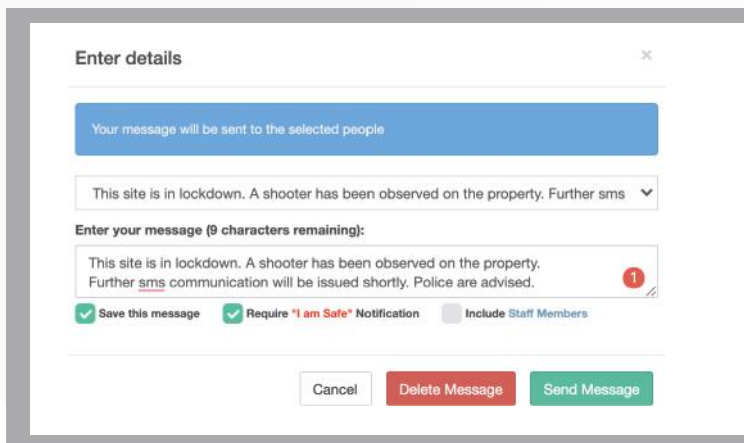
Enter details

×

Your message will be sent to the selected people

This site is in lockdown. A shooter has been observed on the property. Further sms

Enter your message (9 characters remaining):

This site is in lockdown. A shooter has been observed on the property. Further sms communication will be issued shortly. Police are advised.

1

Save this message

Require "I am Safe" Notification

Include Staff Members

Cancel

Delete Message

Send Message